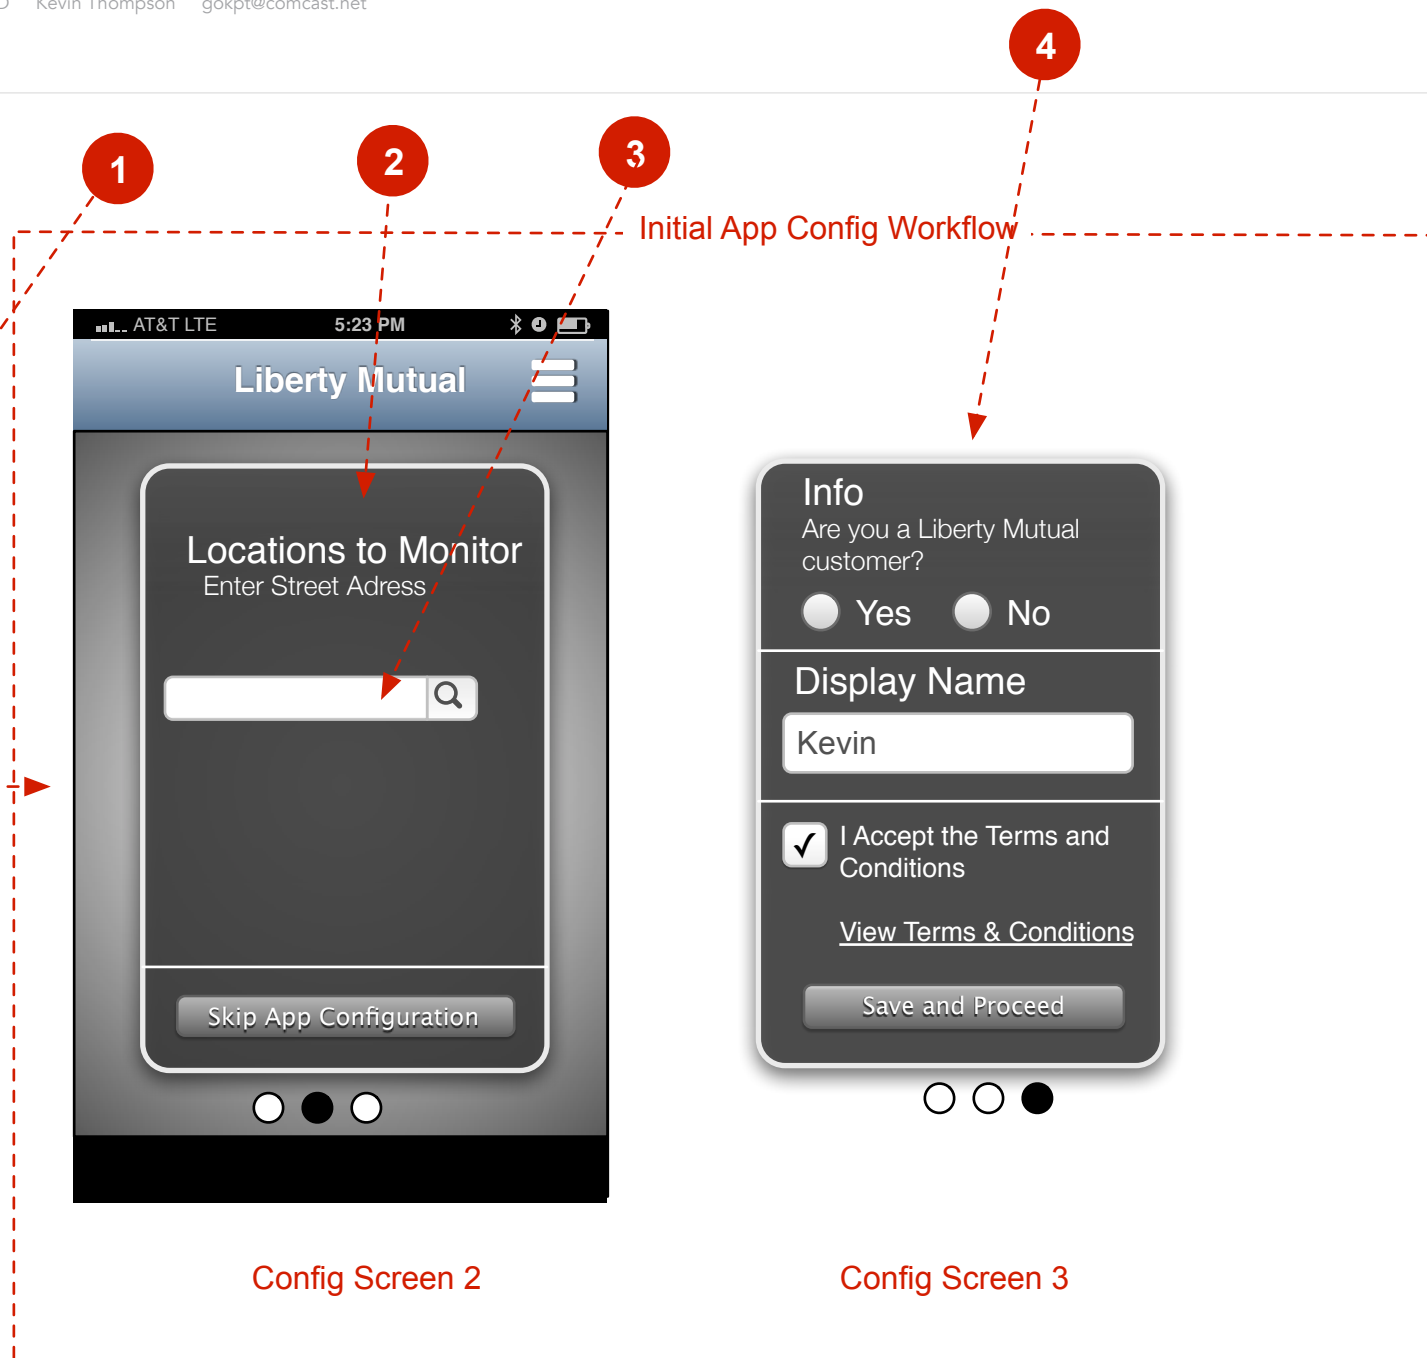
Kevin Thompson gokpt@comcast.net

1

2

3

4

Initial App Config Workflow

AT&T LTE 5:23 PM

Liberty Mutual

Locations to Monitor
Enter Street Adress

Skip App Configuration

Info
Are you a Liberty Mutual customer?

Yes No

Display Name

Kevin

I Accept the Terms and Conditions

View Terms & Conditions

Save and Proceed

Config Screen 2

Config Screen 3